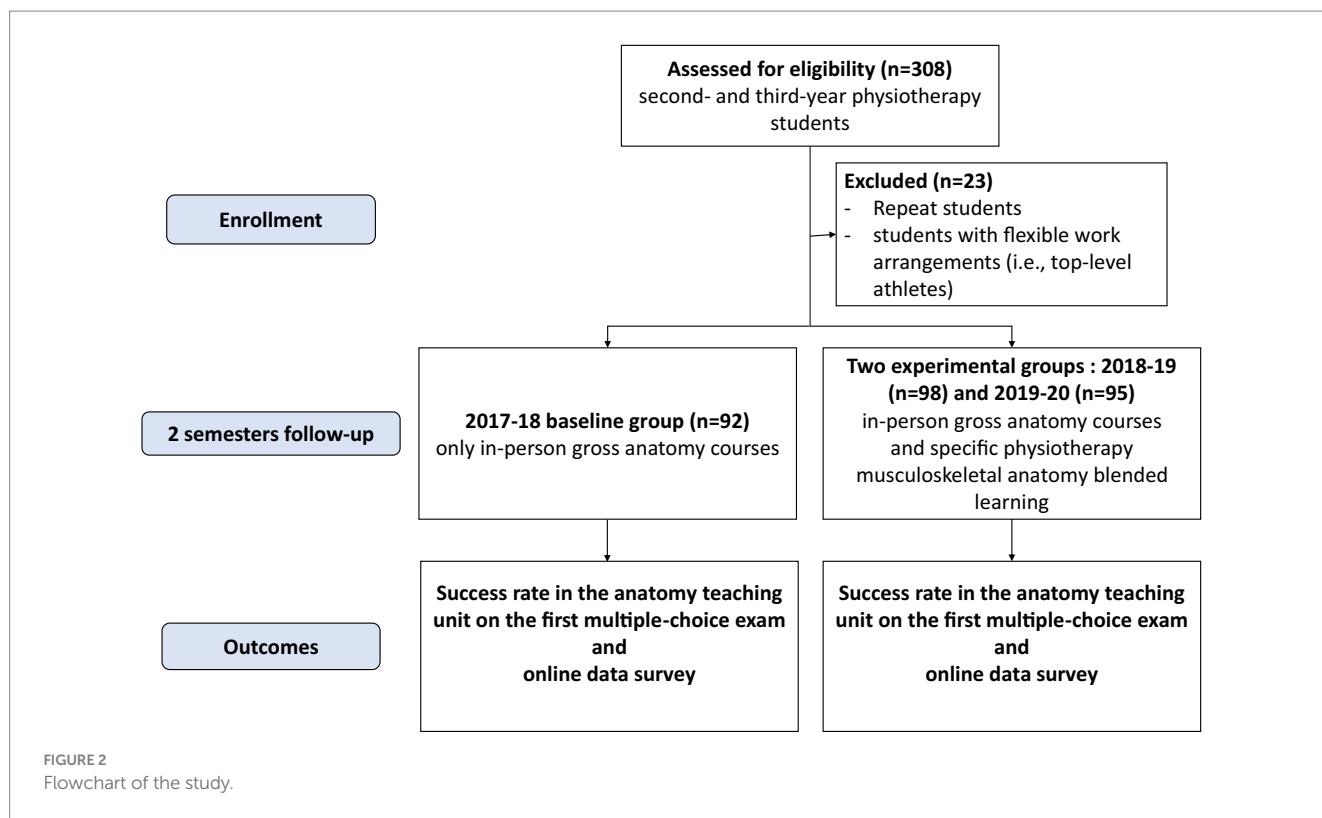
**Assessed for eligibility (n=308)**
second- and third-year physiotherapy students

**Excluded (n=23)**
- Repeat students
- students with flexible work arrangements (i.e., top-level athletes)

Enrollment

2 semesters follow-up

**2017-18 baseline group (n=92)**
only in-person gross anatomy courses

**Two experimental groups : 2018-19 (n=98) and 2019-20 (n=95)**
in-person gross anatomy courses and specific physiotherapy musculoskeletal anatomy blended learning

Outcomes

**Success rate in the anatomy teaching unit on the first multiple-choice exam and online data survey**

**Success rate in the anatomy teaching unit on the first multiple-choice exam and online data survey**

FIGURE 2
Flowchart of the study.